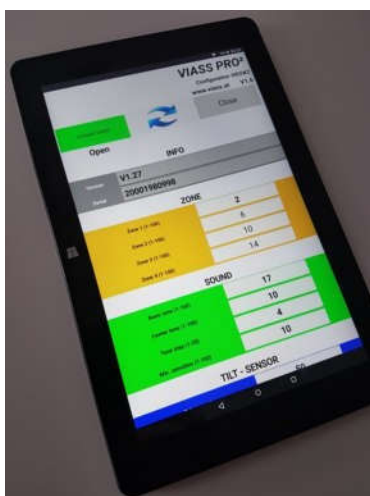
VIASS PRO²
Configuration
www.viass.at V1.4
Close
Open INFO
Version V1.27
Serial 20001980998
ZONE
Zone 1 (1-100) 2
Zone 2 (1-100) 6
Zone 3 (1-100) 10
Zone 4 (1-100) 14
SOUND
Beep tone (1-100) 17
Center tone (1-100) 10
Turn (1-100) 4
Min. (1-100) 10
TILT - SENSOR
50